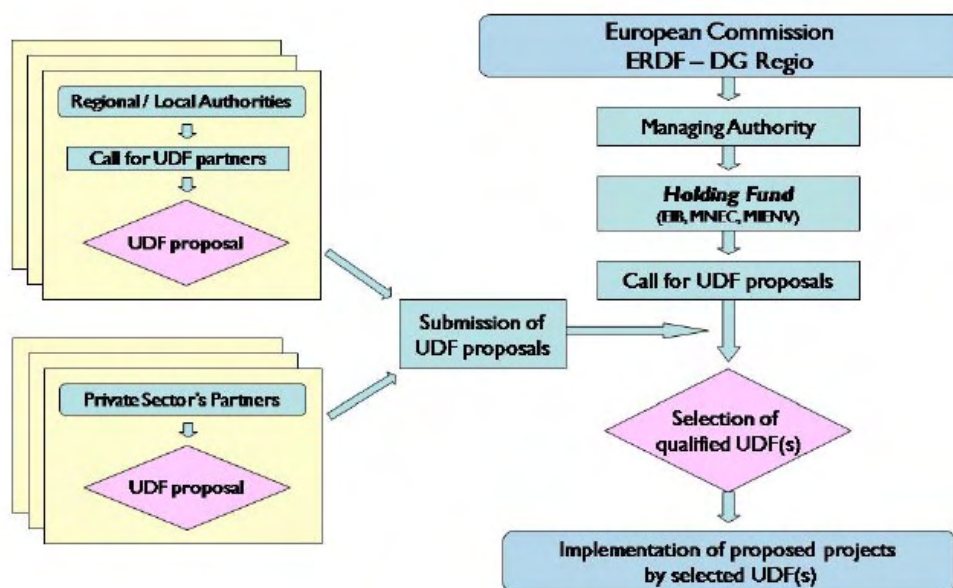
Regional / Local Authorities

Call for UDF partners

UDF proposal

Private Sector's Partners

UDF proposal

Submission of UDF proposals

European Commission
ERDF – DG Regio

Managing Authority

Holding Fund
(EIB, MNEC, MIENV)

Call for UDF proposals

Selection of qualified UDF(s)

Implementation of proposed projects by selected UDF(s)